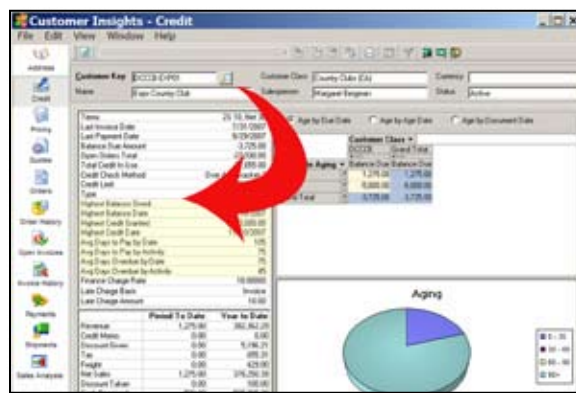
Customer Insights - Credit

File Edit View Window Help

Address

Credit

Pricing

Quotes

Orders

Order History

Open Invoices

Invoice History

Payments

Shipments

Sales Analysis

Customer Key DCCCB-EXP01

Name Bays Country Club

Customer Class County Clubs (CA)

Salesperson Margaret Bergman

Currency

Status Active

Terms 2% 10, Net 30

Last Invoice Date 7/31/2007

Last Payment Date 8/29/2007

Balance Due Amount -3,725.00

Open Orders Total 120,100.00

Total Credit In Use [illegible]

Credit Check Method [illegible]

Credit Limit

Type

Highest Balance Owed

Highest Balance Date

Highest Credit Granted 5,000.00

Highest Credit Date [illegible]2007

Avg Days to Pay by Date 105

Avg Days to Pay by Activity 75

Avg Days Overdue by Date 75

Avg Days Overdue by Activity 45

Finance Charge Rate 18.00000

Late Charge Basis Invoice

Late Charge Amount 10.00

Age by Due Date

Age by Age Date

Age by Document Date

Customer Class

DCCCB Grand Total

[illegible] Aging Balance Due Balance Due

1,275.00 1,275.00

5,000.00 5,000.00

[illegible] Total -3,725.00 -3,725.00

| | Period To Date | Year to Date |
|---|---|---|
| Revenue | 1,275.00 | 382,862.20 |
| Credit Memo | 0.00 | 0.00 |
| Discount Given | 0.00 | 5,316.20 |
| Tax | 0.00 | 455.31 |
| Freight | 0.00 | 429.00 |
| Net Sales | 1,275.00 | 376,250.00 |
| Discount Taken | 0.00 | 100.00 |

Aging

0 - 30

30 - 60

60 - 90

90+